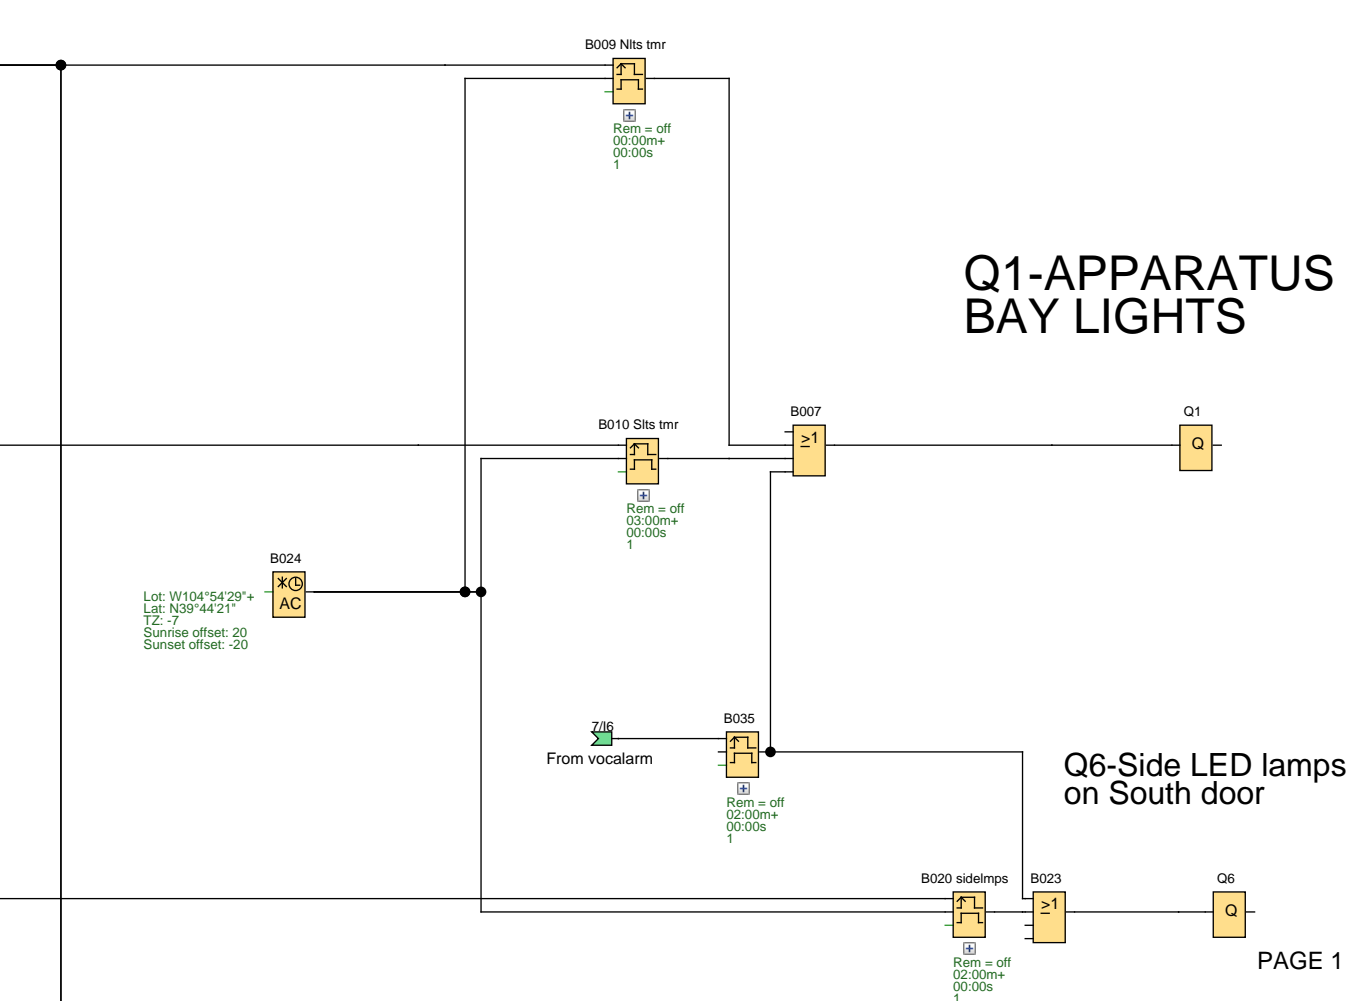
B009 Nlts tmr

Rem = off
00:00m+
00:00s
1

Q1-APPARATUS
BAY LIGHTS

B010 Slts tmr

Rem = off
03:00m+
00:00s
1

B007

$\geq1$

Q1

Q

B024

AC

Lot: W104°54'29"+
Lat: N39°44'21"
TZ: -7
Sunrise offset: 20
Sunset offset: -20

7/I6
From vocalarm

B035

Rem = off
02:00m+
00:00s
1

Q6-Side LED lamps
on South door

B020 sidelmps

B023

$\geq1$

Q6

Q

Rem = off
02:00m+
00:00s
1

PAGE 1